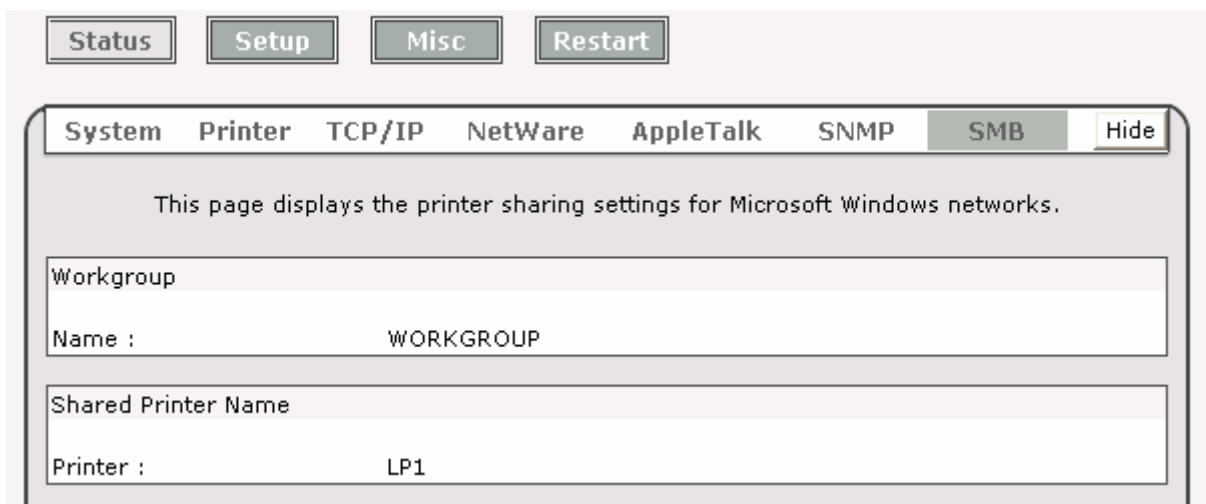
Status Setup Misc Restart

System Printer TCP/IP NetWare AppleTalk SNMP SMB Hide

This page displays the printer sharing settings for Microsoft Windows networks.

Workgroup

Name : WORKGROUP

Shared Printer Name

Printer : LP1